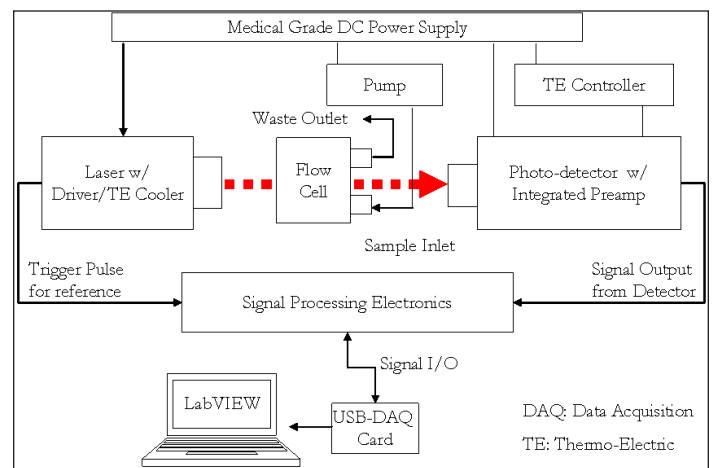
Medical Grade DC Power Supply

Pump

TE Controller

Waste Outlet

Laser w/ Driver/TE Cooler

Flow Cell

Photo-detector w/ Integrated Preamp

Sample Inlet

Trigger Pulse for reference

Signal Output from Detector

Signal Processing Electronics

Signal I/O

LabVIEW

USB-DAQ Card

DAQ: Data Acquisition

TE: Thermo-Electric